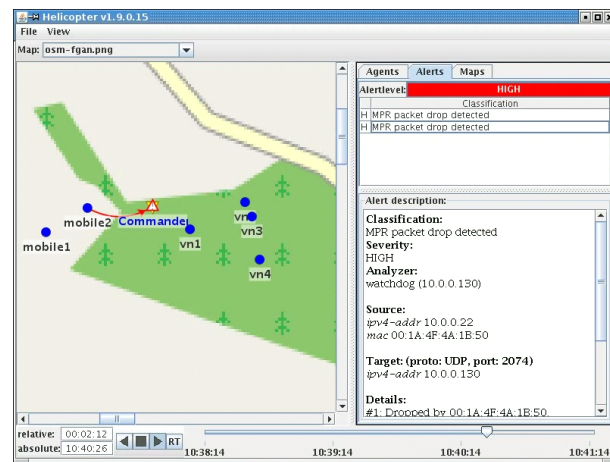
Helicopter v1.9.0.15
File View
Map: osm-fgan.png

mobile2
Commander
mobile1
vn1
vn
vn3
vn4

Agents | Alerts | Maps
Alertlevel: HIGH
| | Classification |
|---|---|
| H | MPR packet drop detected |
| H | MPR packet drop detected |

Alert description:
Classification:
MPR packet drop detected
Severity:
HIGH
Analyzer:
watchdog (10.0.0.130)

Source:
ipv4-addr 10.0.0.22
mac 00:1A:4F:4A:1B:50

Target: (proto: UDP, port: 2074)
ipv4-addr 10.0.0.130

Details:
#1: Dropped by 00:1A:4F:4A:1B:50.

relative: 00:02:12
absolute: 10:40:26
RT
10:38:14
10:39:14
10:40:14
10:41:14